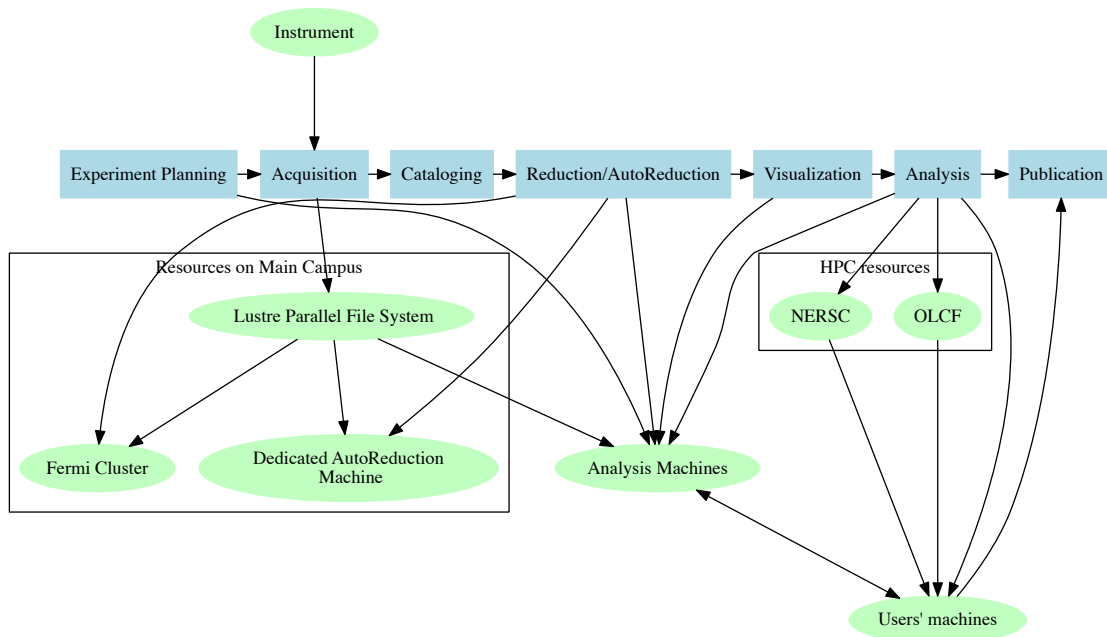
Instrument

Experiment Planning

Acquisition

Cataloging

Reduction/AutoReduction

Visualization

Analysis

Publication

Resources on Main Campus

Lustre Parallel File System

Fermi Cluster

Dedicated AutoReduction Machine

Analysis Machines

HPC resources

NERSC

OLCF

Users' machines